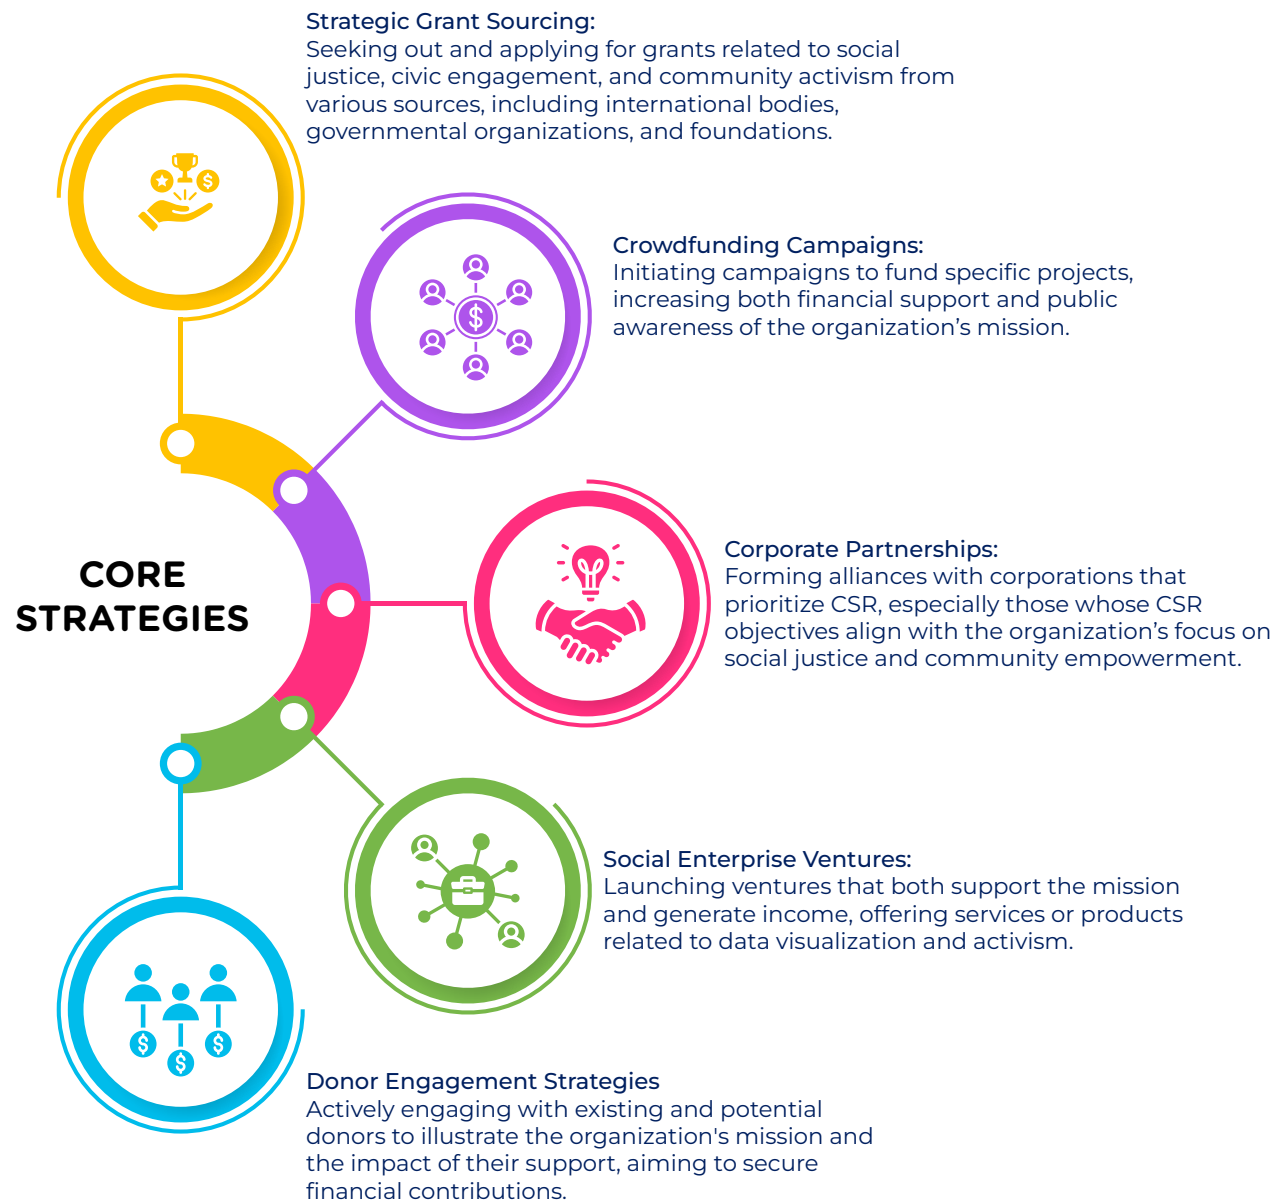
Strategic Grant Sourcing:
Seeking out and applying for grants related to social justice, civic engagement, and community activism from various sources, including international bodies, governmental organizations, and foundations.

Crowdfunding Campaigns:
Initiating campaigns to fund specific projects, increasing both financial support and public awareness of the organization’s mission.

CORE STRATEGIES

Corporate Partnerships:
Forming alliances with corporations that prioritize CSR, especially those whose CSR objectives align with the organization’s focus on social justice and community empowerment.

Social Enterprise Ventures:
Launching ventures that both support the mission and generate income, offering services or products related to data visualization and activism.

Donor Engagement Strategies
Actively engaging with existing and potential donors to illustrate the organization's mission and the impact of their support, aiming to secure financial contributions.